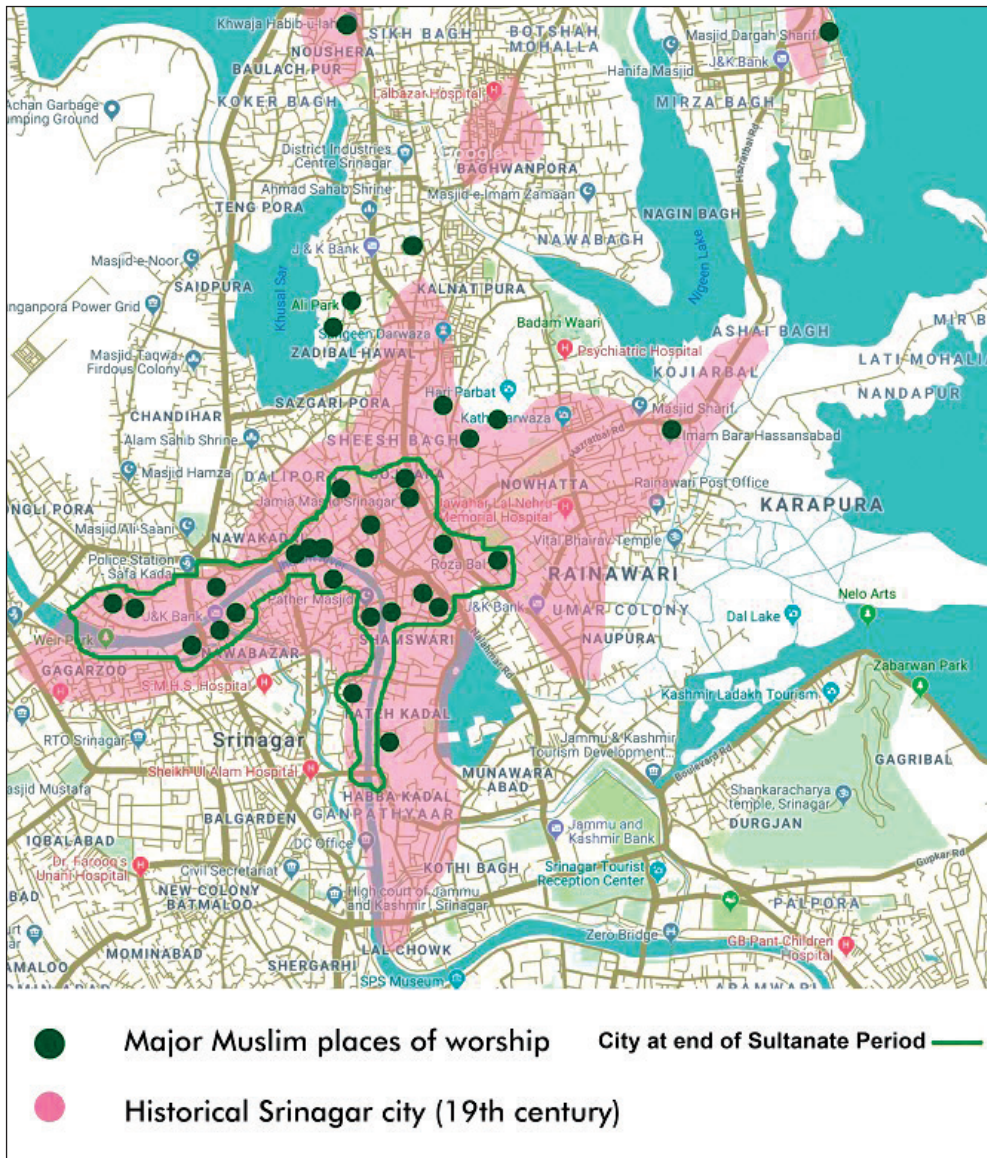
Khwaja Habib-u-lah
NOUSHERA
SIKH BAGH
BOTSHAH MOHALLA
Masjid Dargah Sharif
J&K Bank
Hanifa Masjid
BAULACH PUR
KOKER BAGH
Achan Garbage Dumping Ground
Lalbazar Hospital
MIRZA BAGH
District Industries Centre Srinagar
BAGHWANPORA
Ahmad Sahab Shrine
Masjid-e-Imam Zamaan
TENG PORA
NAGIN BAGH
J & K Bank
NAWABAGH
Masjid-e-Noor
Nigeen Lake
SAIDPURA
KALNAT PURA
Khusal Sar
Ali Park
Ganpora Power Grid
Badam Waari
MIR B
Sangeen Darwaza
ASHAI BAGH
ZADIBAL HAWAL
Psychiatric Hospital
LATI MOHALI
Masjid Taqwa Firdous Colony
KOJIARBAL
NANDAPUR
Hari Parbat
CHANDIHAR
SAZGARI PORA
Kathi Darwaza
Masjid Sharif
Imam Bara Hassansabad
SHEESH BAGH
Alam Sahib Shrine
Masjid Hamza
DALIPORA
Jamia Masjid Srinagar
NOWHATTA
Rainawari Post Office
KARAPURA
Jawahar Lal Nehru Memorial Hospital
ONGLI PORA
Masjid Ali-Saani
NAWAKADAL
Vital Bhairav Temple
Police Station Safa Kadal
Roza Bal
RAINAWARI
Nelo Arts
J&K Bank
Pather Masjid
J&K Bank
UMAR COLONY
Weir Park
Dal Lake
SHAMSWARI
NAUPURA
GAGARZOO
NAWABAZAR
Zabarwan Park
S.M.H.S. Hospital
Kashmir Ladakh Tourism
FATEH KADAL
RTC Srinagar
Srinagar
Jammu & Kashmir Tourism Development
Boulevard Rd
GAGRIBAL
Sheikh-Ul-Alam Hospital
Masjid Mustafa
MUNAWARA ABAD
Shankaracharya temple, Srinagar
HABBA KADAL
BALGARDEN
GANPATHYAAR
Jammu and Kashmir Bank
DURGJAN
IQBALABAD
DC Office
Dr. Farooq's Unani Hospital
KOTHI BAGH
Srinagar Tourist Reception Center
Gupkar Rd
Civil Secretariat
BAD
NEW COLONY
High court of Jammu and Kashmir, Srinagar
PALPORA
BATMALOO
Zero Bridge
GB Pant Children Hospital
MOMINABAD
LAL CHOWK
AMALOO
SHERGARHI
SPS Museum
Major Muslim places of worship
City at end of Sultanate Period
Historical Srinagar city (19th century)